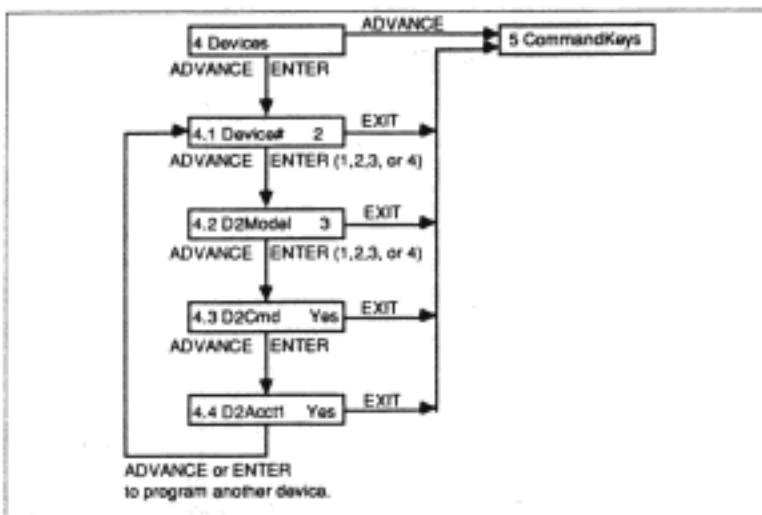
4 Devices

ADVANCE

5 CommandKeys

ADVANCE ENTER

4.1 Device# 2

EXIT

ADVANCE ENTER (1,2,3, or 4)

4.2 D2Model 3

EXIT

ADVANCE ENTER (1,2,3, or 4)

4.3 D2Cmd Yes

EXIT

ADVANCE ENTER

4.4 D2Acct1 Yes

EXIT

ADVANCE or ENTER to program another device.